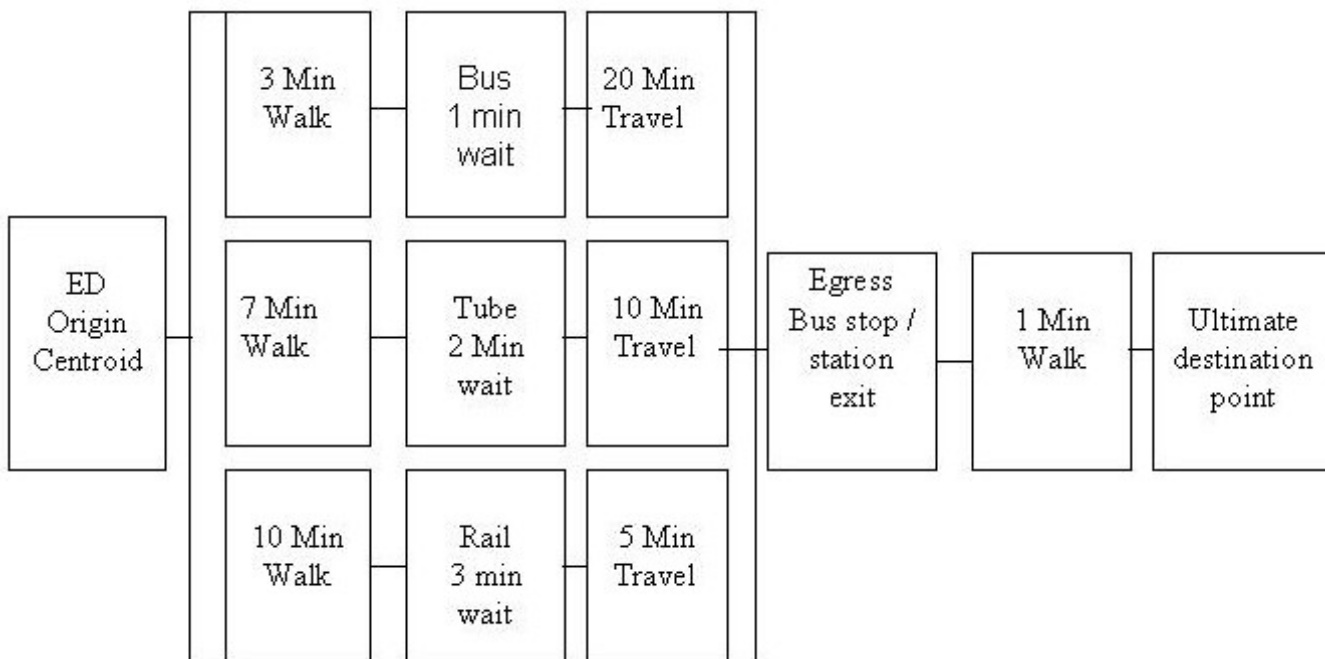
ED Origin Centroid

3 Min Walk

Bus 1 min wait

20 Min Travel

7 Min Walk

Tube 2 Min wait

10 Min Travel

10 Min Walk

Rail 3 min wait

5 Min Travel

Egress Bus stop / station exit

1 Min Walk

Ultimate destination point